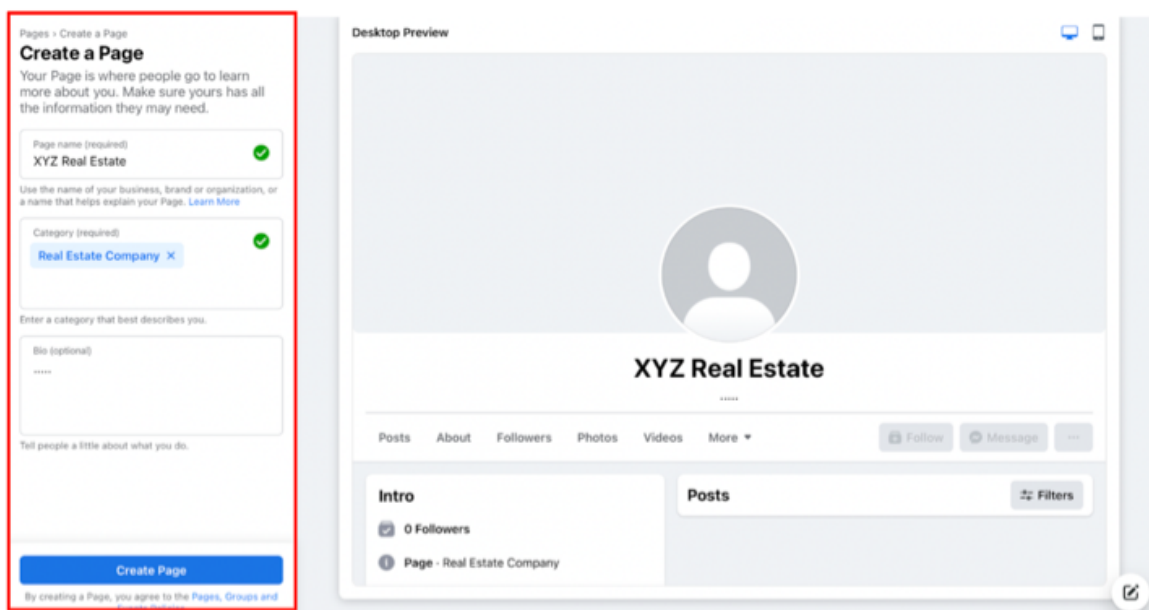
Pages › Create a Page
Create a Page
Your Page is where people go to learn more about you. Make sure yours has all the information they may need.

Page name (required)
XYZ Real Estate

Use the name of your business, brand or organization, or a name that helps explain your Page. Learn More

Category (required)
Real Estate Company ×

Enter a category that best describes you.

Bio (optional)
.....

Tell people a little about what you do.

Create Page

By creating a Page, you agree to the Pages, Groups and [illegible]

Desktop Preview

XYZ Real Estate
.....

Posts About Followers Photos Videos More ▾
Follow Message ···

Intro
0 Followers
Page · Real Estate Company

Posts
Filters